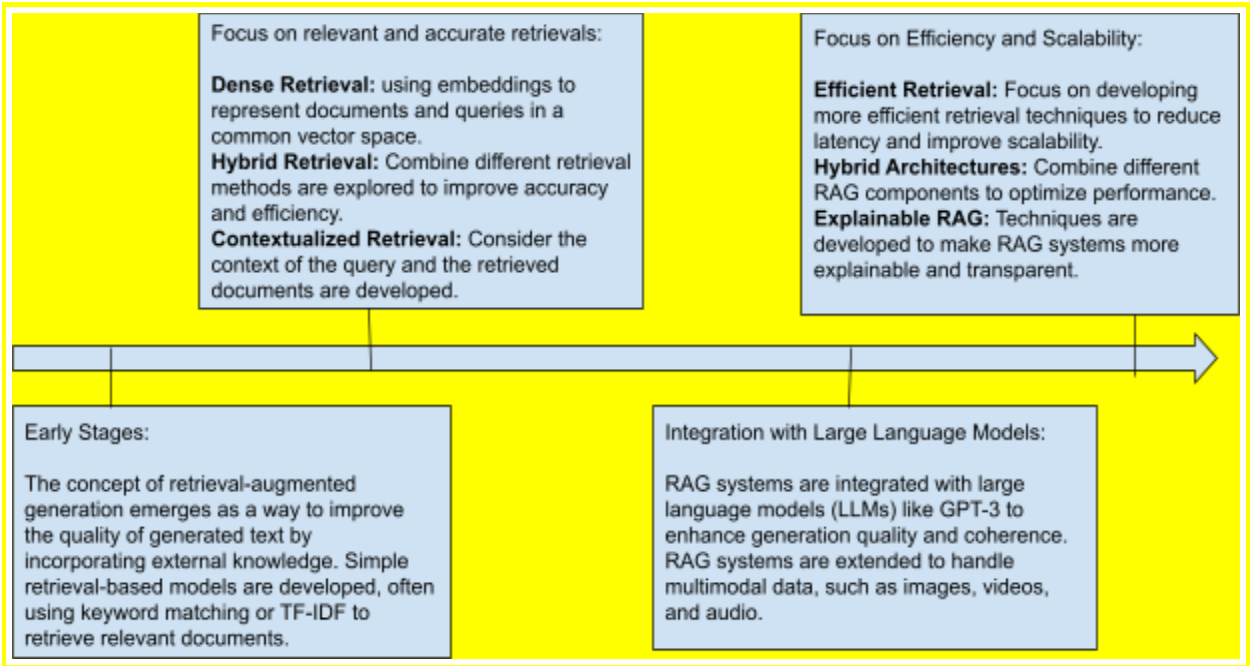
Focus on relevant and accurate retrievals:

**Dense Retrieval:** using embeddings to represent documents and queries in a common vector space.
**Hybrid Retrieval:** Combine different retrieval methods are explored to improve accuracy and efficiency.
**Contextualized Retrieval:** Consider the context of the query and the retrieved documents are developed.

Focus on Efficiency and Scalability:

**Efficient Retrieval:** Focus on developing more efficient retrieval techniques to reduce latency and improve scalability.
**Hybrid Architectures:** Combine different RAG components to optimize performance.
**Explainable RAG:** Techniques are developed to make RAG systems more explainable and transparent.

Early Stages:

The concept of retrieval-augmented generation emerges as a way to improve the quality of generated text by incorporating external knowledge. Simple retrieval-based models are developed, often using keyword matching or TF-IDF to retrieve relevant documents.

Integration with Large Language Models:

RAG systems are integrated with large language models (LLMs) like GPT-3 to enhance generation quality and coherence. RAG systems are extended to handle multimodal data, such as images, videos, and audio.